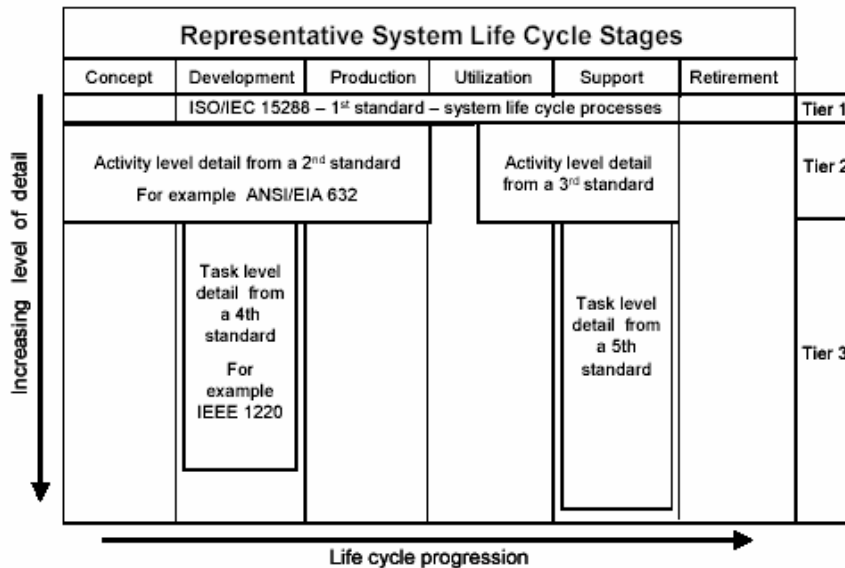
Representative System Life Cycle Stages

| Concept | Development | Production | Utilization | Support | Retirement |
|---|---|---|---|---|---|

ISO/IEC 15288 – $1^{st}$ standard – system life cycle processes

Tier 1

Activity level detail from a $2^{nd}$ standard For example ANSI/EIA 632

Activity level detail from a $3^{rd}$ standard

Tier 2

Increasing level of detail

Task level detail from a 4th standard For example IEEE 1220

Task level detail from a 5th standard

Tier 3

Life cycle progression